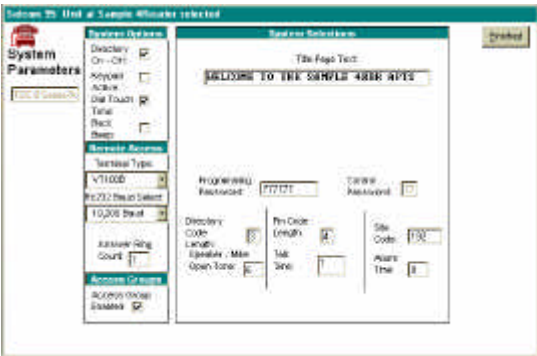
Telcom 25: Unit at Sample 4Reader selected

System Parameters

Protect

System Options

Directory On - Off

Keypad Active

Dial Touch Tone

Back Beep

Remote Access

Terminal Type

VT100D

Rs232 Baud Select

19,200 Baud

Answer Ring Count

Access Groups

Access Group Enabled

System Selections

Title Page Text

WELCOME TO THE SAMPLE 4000 APTS

Programming Password

777777

Control Password

Directory Code Length

Operator / Main Open Tone

Pin Code Length

Talk Time

Site Code

Alarm Time